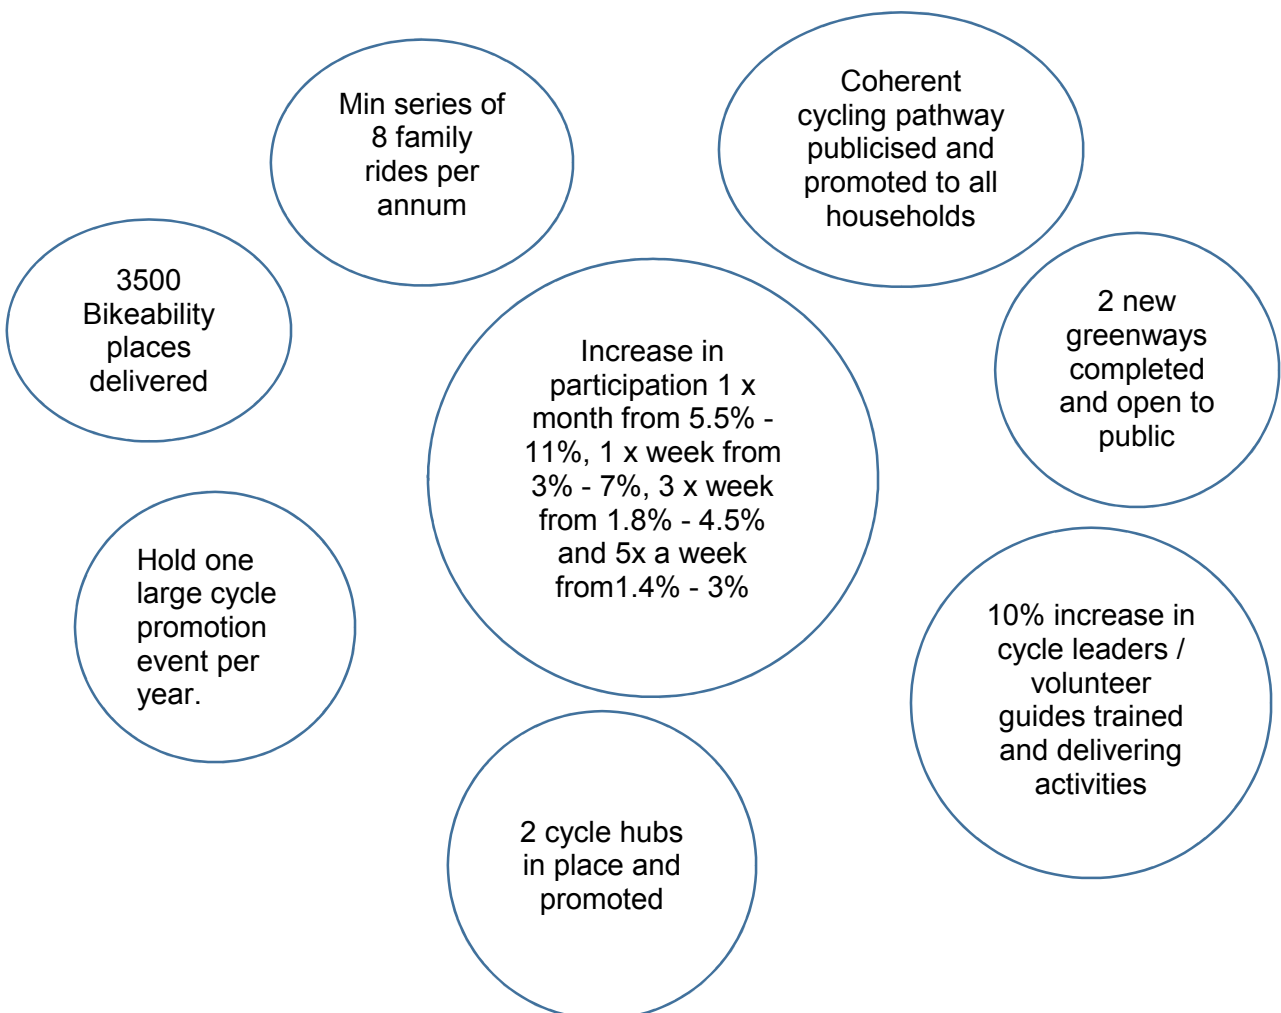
Min series of 8 family rides per annum

Coherent cycling pathway publicised and promoted to all households

3500 Bikeability places delivered

Increase in participation 1 x month from 5.5% - 11%, 1 x week from 3% - 7%, 3 x week from 1.8% - 4.5% and 5x a week from1.4% - 3%

2 new greenways completed and open to public

Hold one large cycle promotion event per year.

10% increase in cycle leaders / volunteer guides trained and delivering activities

2 cycle hubs in place and promoted